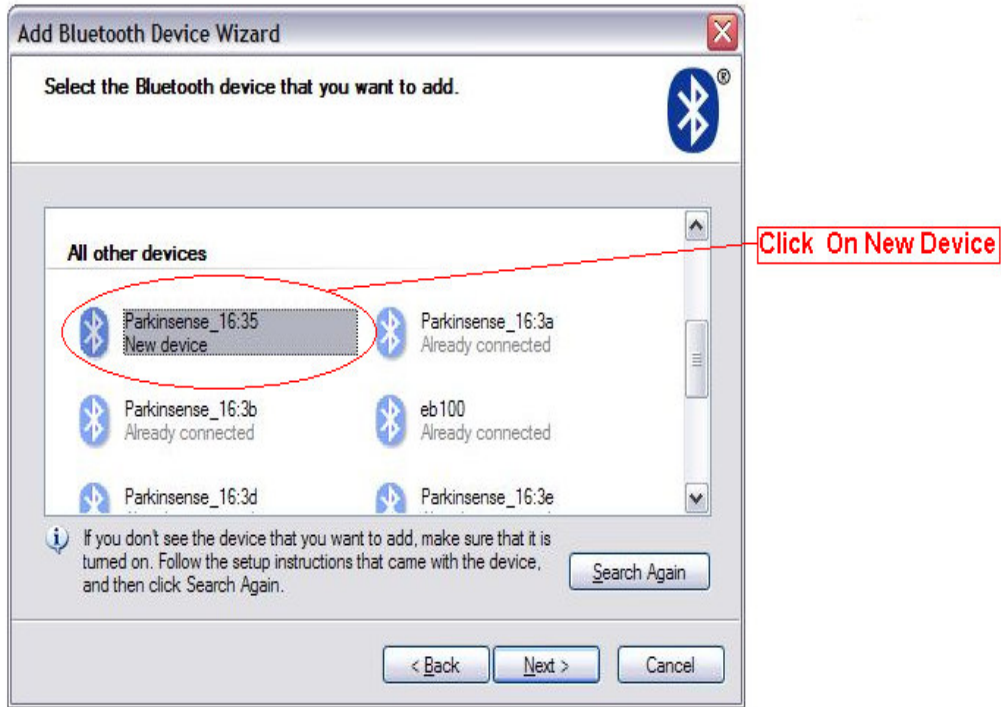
Add Bluetooth Device Wizard

Select the Bluetooth device that you want to add.

®

All other devices

Click On New Device

Parkinsense_16:35
New device

Parkinsense_16:3a
Already connected

Parkinsense_16:3b
Already connected

eb100
Already connected

Parkinsense_16:3d

Parkinsense_16:3e

If you don't see the device that you want to add, make sure that it is turned on. Follow the setup instructions that came with the device, and then click Search Again.

Search Again

< Back

Next >

Cancel